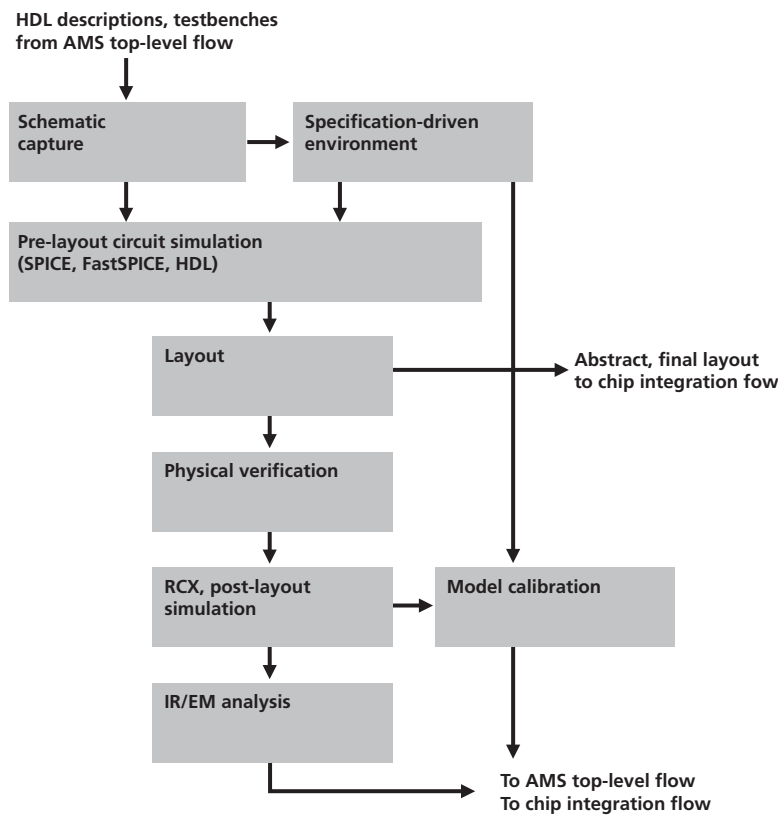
HDL descriptions, testbenches from AMS top-level flow

Schematic capture

Specification-driven environment

Pre-layout circuit simulation (SPICE, FastSPICE, HDL)

Layout

Abstract, final layout to chip integration fow

Physical verification

RCX, post-layout simulation

Model calibration

IR/EM analysis

To AMS top-level flow
To chip integration flow